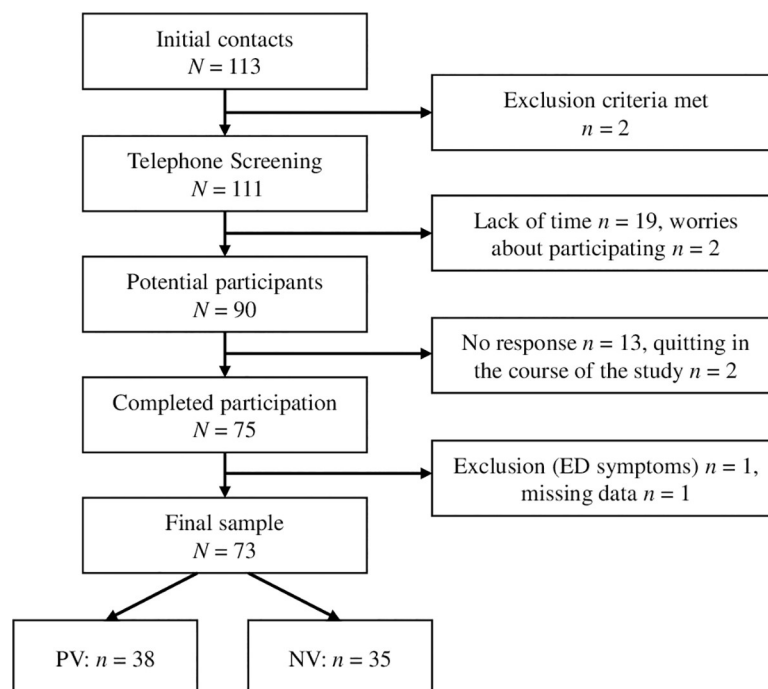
Initial contacts
$N = 113$

Exclusion criteria met
$n = 2$

Telephone Screening
$N = 111$

Lack of time $n = 19$, worries about participating $n = 2$

Potential participants
$N = 90$

No response $n = 13$, quitting in the course of the study $n = 2$

Completed participation
$N = 75$

Exclusion (ED symptoms) $n = 1$, missing data $n = 1$

Final sample
$N = 73$

PV: $n = 38$

NV: $n = 35$